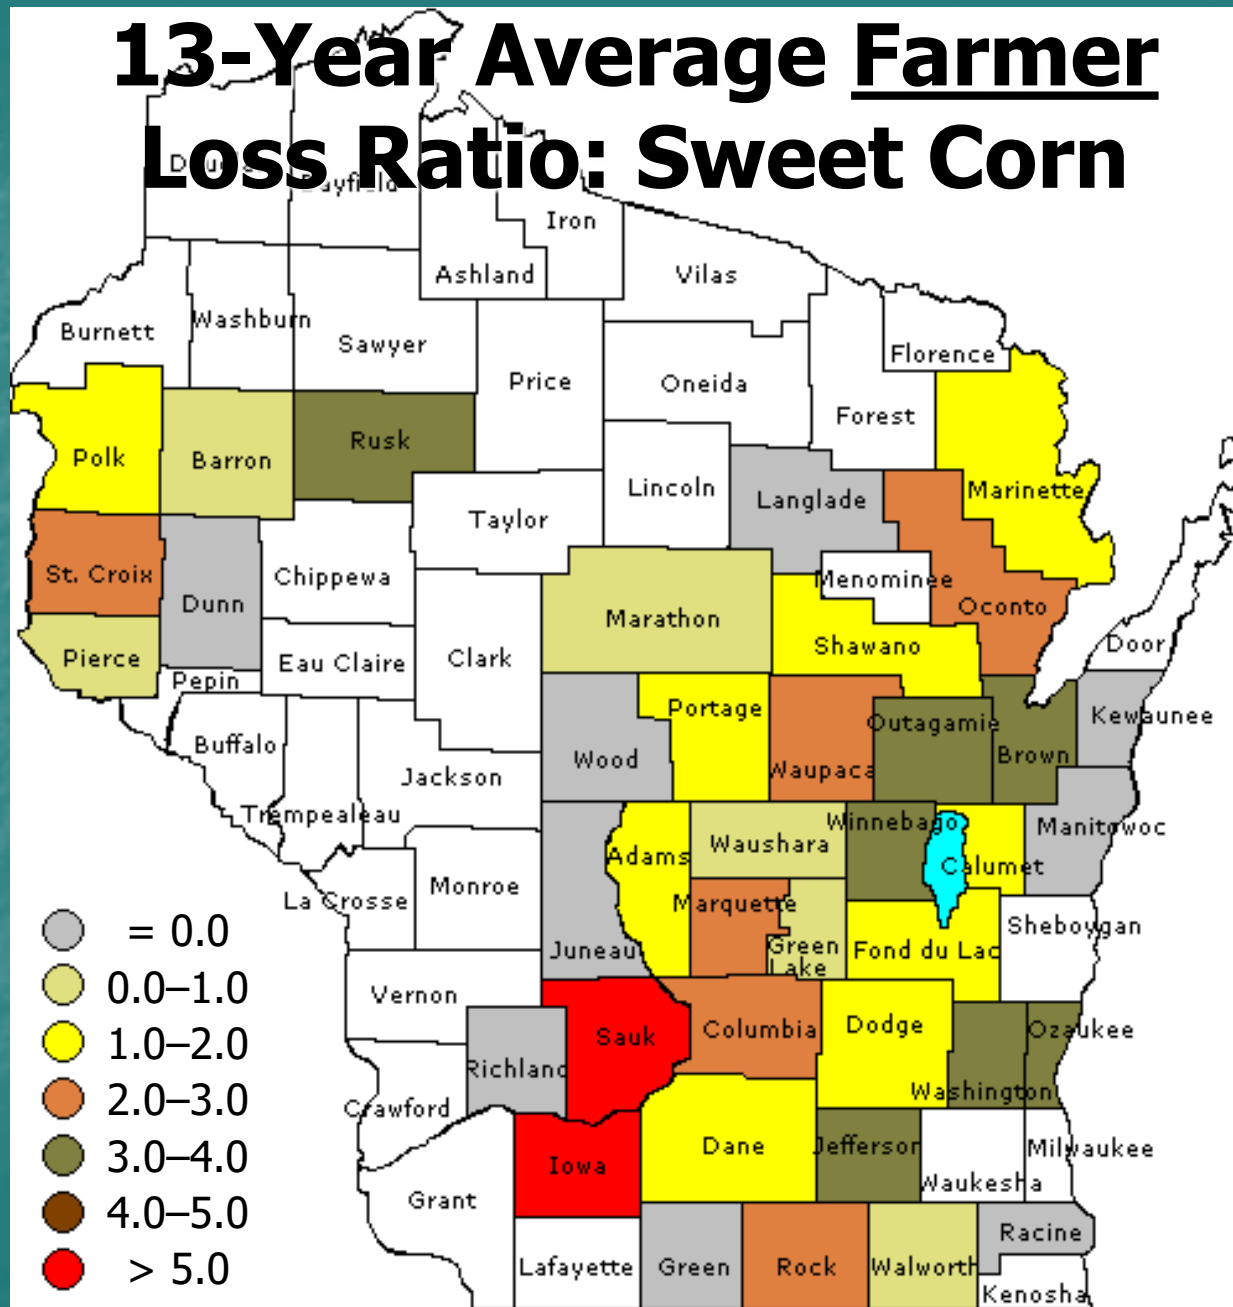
13-Year Average Farmer Loss Ratio: Sweet Corn

Iron
Ashland
Vilas
Burnett
Washburn
Sawyer
Price
Oneida
Florence
Forest
Polk
Barron
Rusk
Lincoln
Langlade
Marinette
Taylor
St. Croix
Dunn
Chippewa
Menominee
Oconto
Marathon
Pierce
Eau Claire
Clark
Shawano
Door
Pepin
Portage
Outagamie
Kewaunee
Buffalo
Wood
Waupaca
Brown
Jackson
Trempealeau
Winnebago
Manitowoc
Waushara
Adams
Calumet
Monroe
La Crosse
Marquette
Sheboygan
Green Lake
Fond du Lac
Juneau
Vernon
Sauk
Columbia
Dodge
Ozaukee
Richland
Washington
Crawford
Dane
Jefferson
Milwaukee
Iowa
Waukesha
Grant
Racine
Lafayette
Green
Rock
Walworth
Kenosha

= 0.0
0.0–1.0
1.0–2.0
2.0–3.0
3.0–4.0
4.0–5.0
> 5.0